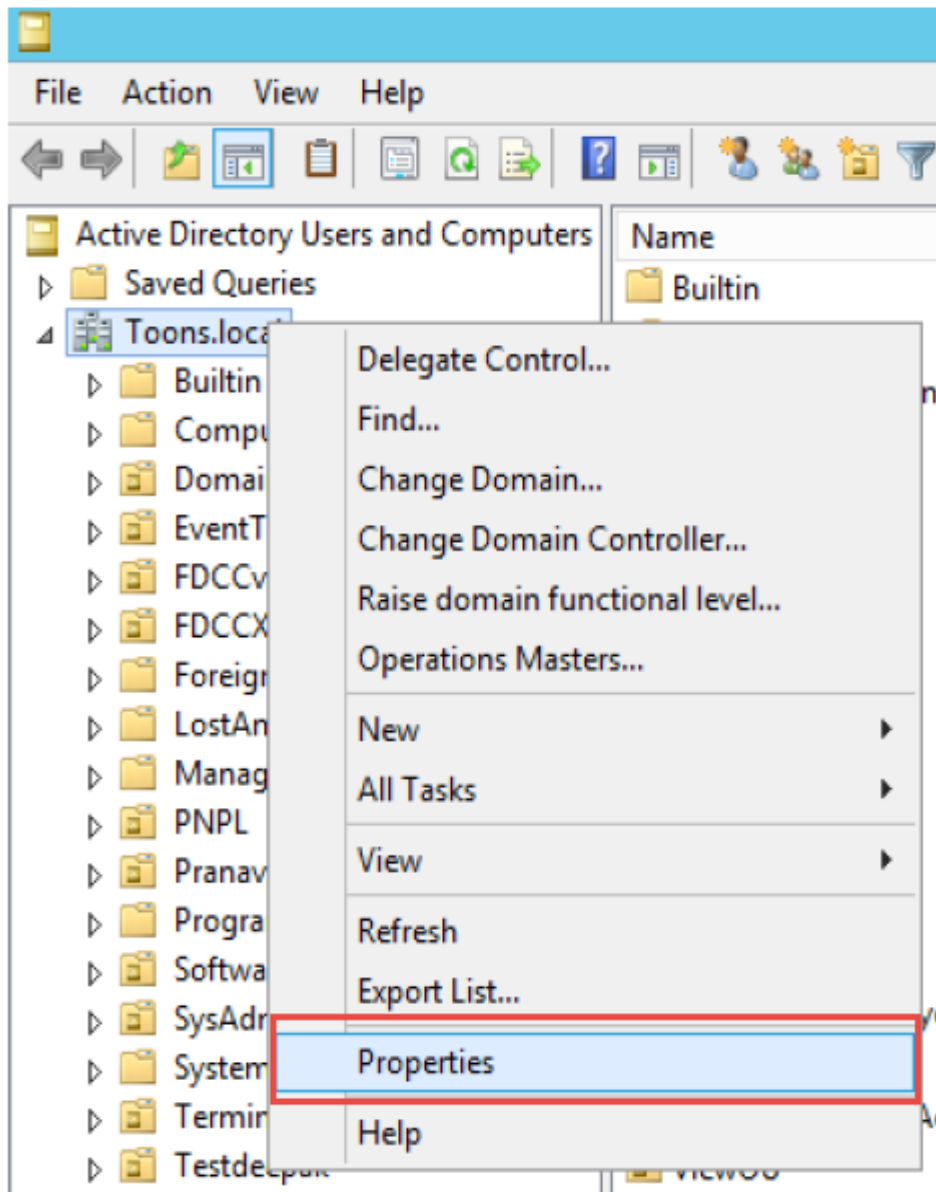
File Action View Help

Active Directory Users and Computers
Saved Queries
Toons.local
Builtin
Compu
Domai
EventT
FDCCv
FDCCX
Foreig
LostAn
Manag
PNPL
Pranav
Progra
Softwa
SysAdr
System
Termin
Testdeepak

Name
Builtin

Delegate Control...
Find...
Change Domain...
Change Domain Controller...
Raise domain functional level...
Operations Masters...
New
All Tasks
View
Refresh
Export List...
Properties
Help